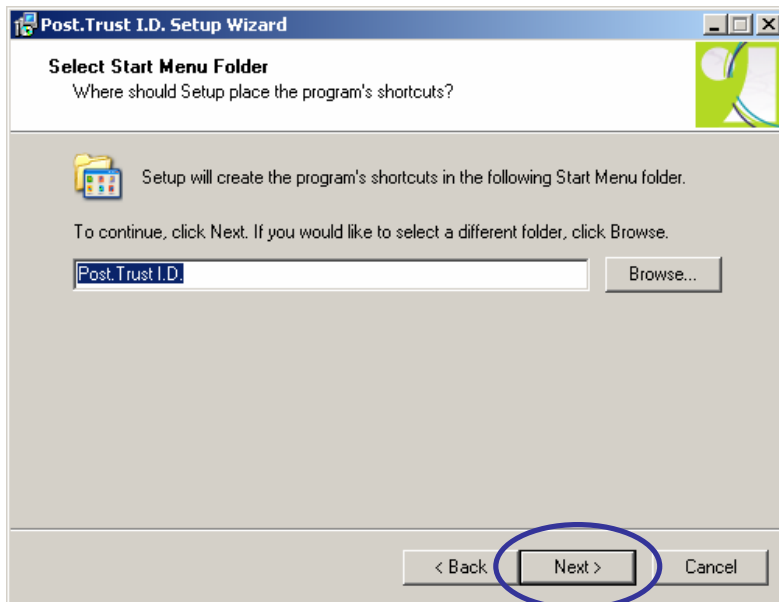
Post.Trust I.D. Setup Wizard

Select Start Menu Folder
Where should Setup place the program's shortcuts?

Setup will create the program's shortcuts in the following Start Menu folder.

To continue, click Next. If you would like to select a different folder, click Browse.

Post.Trust I.D.

Browse...

< Back

Next >

Cancel